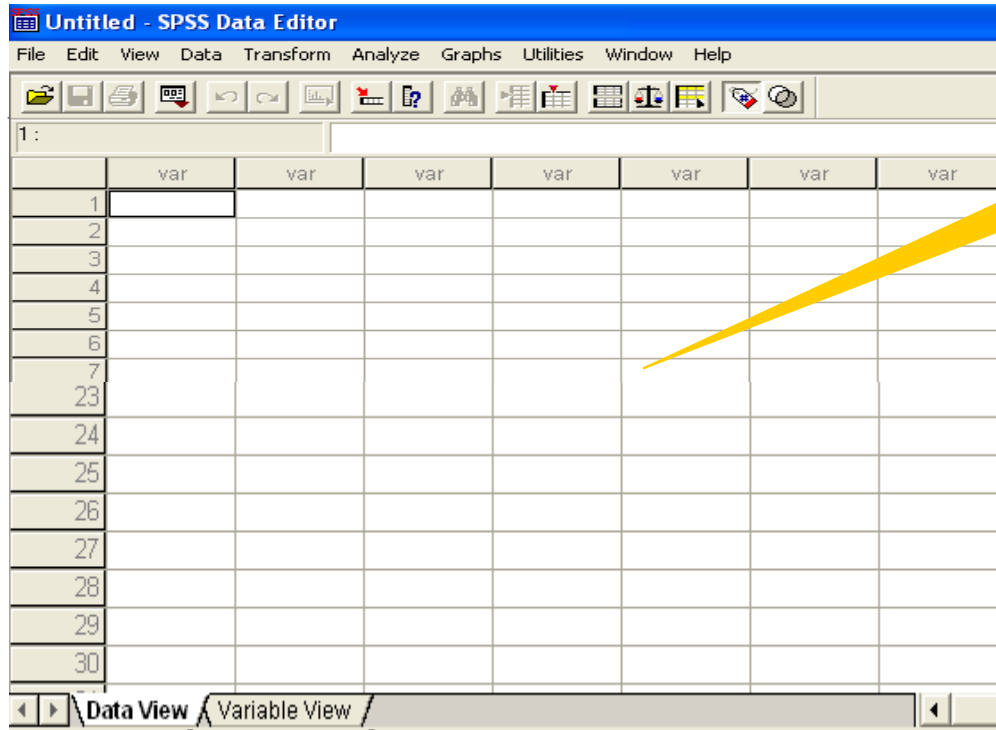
Untitled - SPSS Data Editor

File Edit View Data Transform Analyze Graphs Utilities Window Help

1 :

| | var | var | var | var | var | var | var |
|---|---|---|---|---|---|---|---|
| 1 | | | | | | | |
| 2 | | | | | | | |
| 3 | | | | | | | |
| 4 | | | | | | | |
| 5 | | | | | | | |
| 6 | | | | | | | |
| 7 | | | | | | | |
| 23 | | | | | | | |
| 24 | | | | | | | |
| 25 | | | | | | | |
| 26 | | | | | | | |
| 27 | | | | | | | |
| 28 | | | | | | | |
| 29 | | | | | | | |
| 30 | | | | | | | |

Data View Variable View